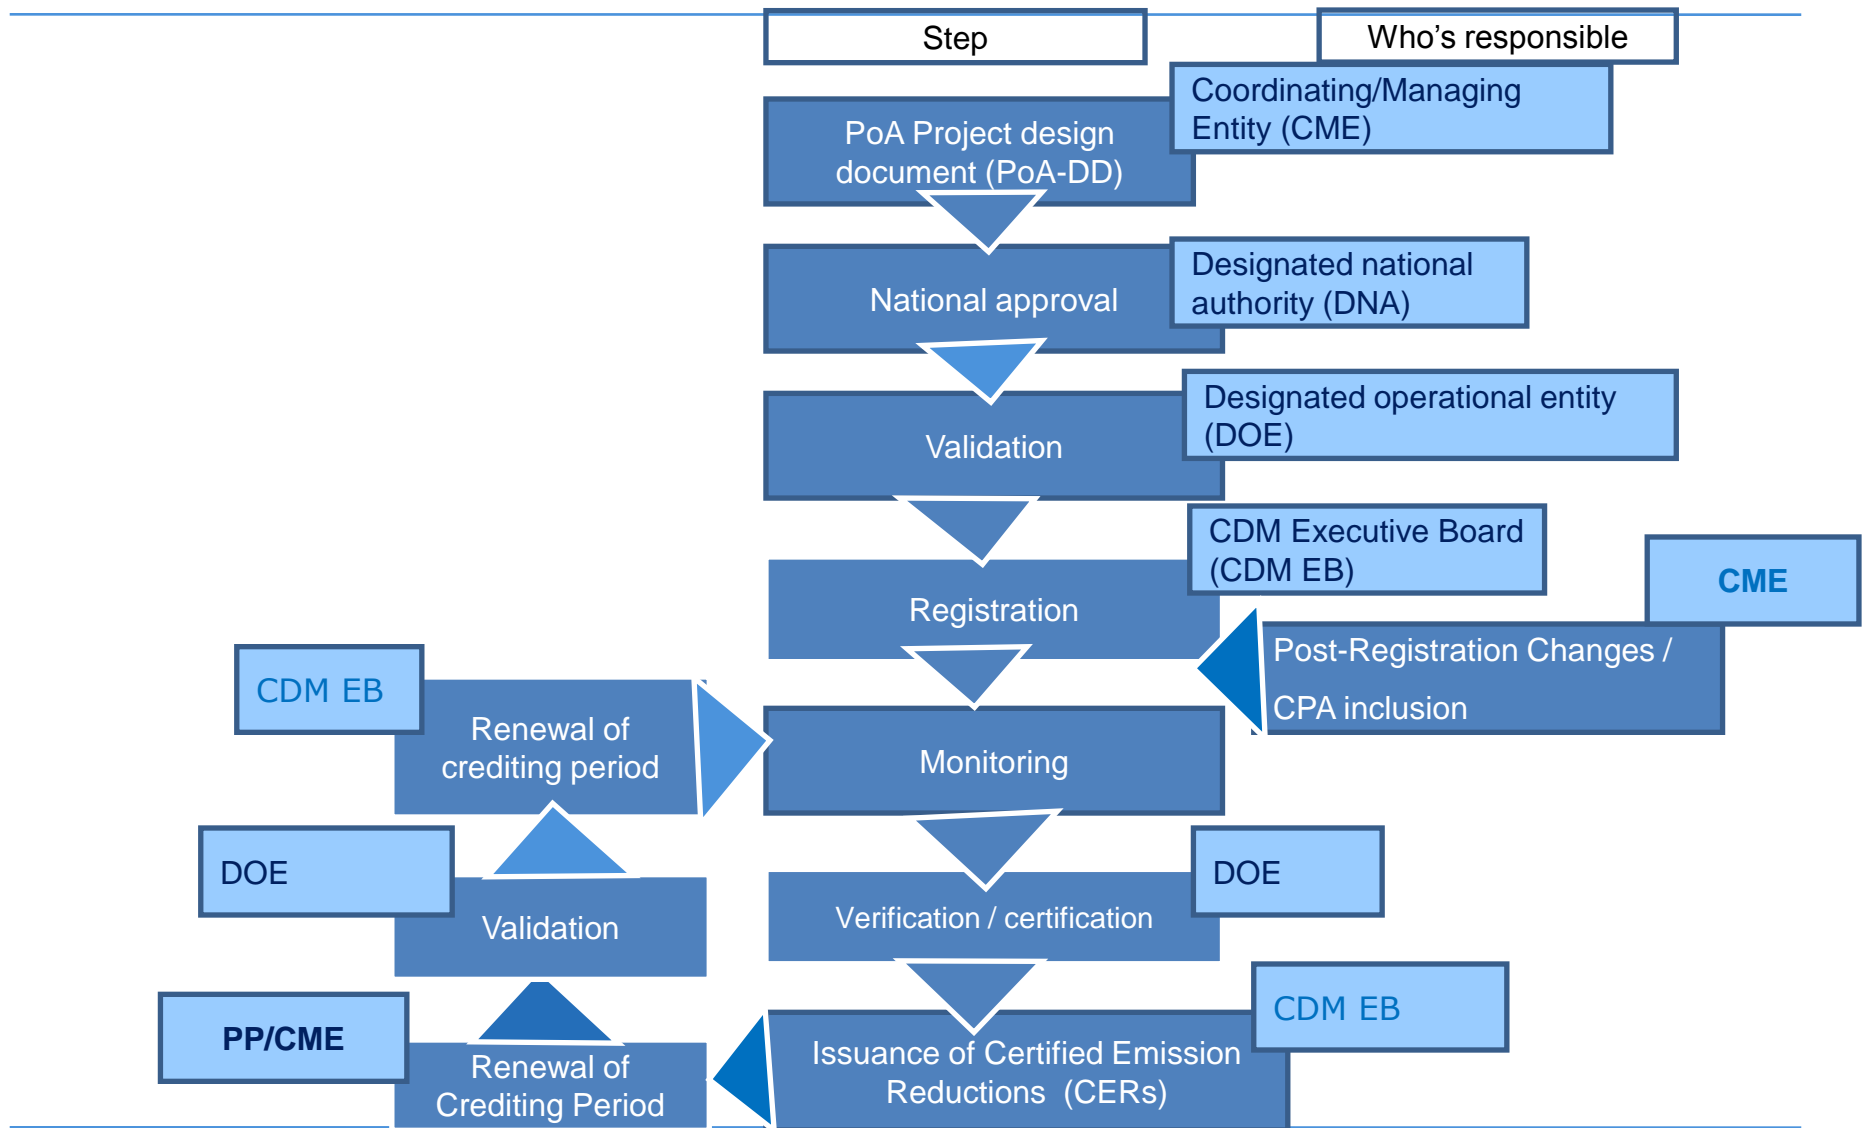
Step

Who’s responsible

PoA Project design document (PoA-DD)

Coordinating/Managing Entity (CME)

National approval

Designated national authority (DNA)

Validation

Designated operational entity (DOE)

Registration

CDM Executive Board (CDM EB)

CME

Post-Registration Changes / CPA inclusion

CDM EB

Renewal of crediting period

Monitoring

DOE

Validation

Verification / certification

DOE

PP/CME

Renewal of Crediting Period

Issuance of Certified Emission Reductions (CERs)

CDM EB